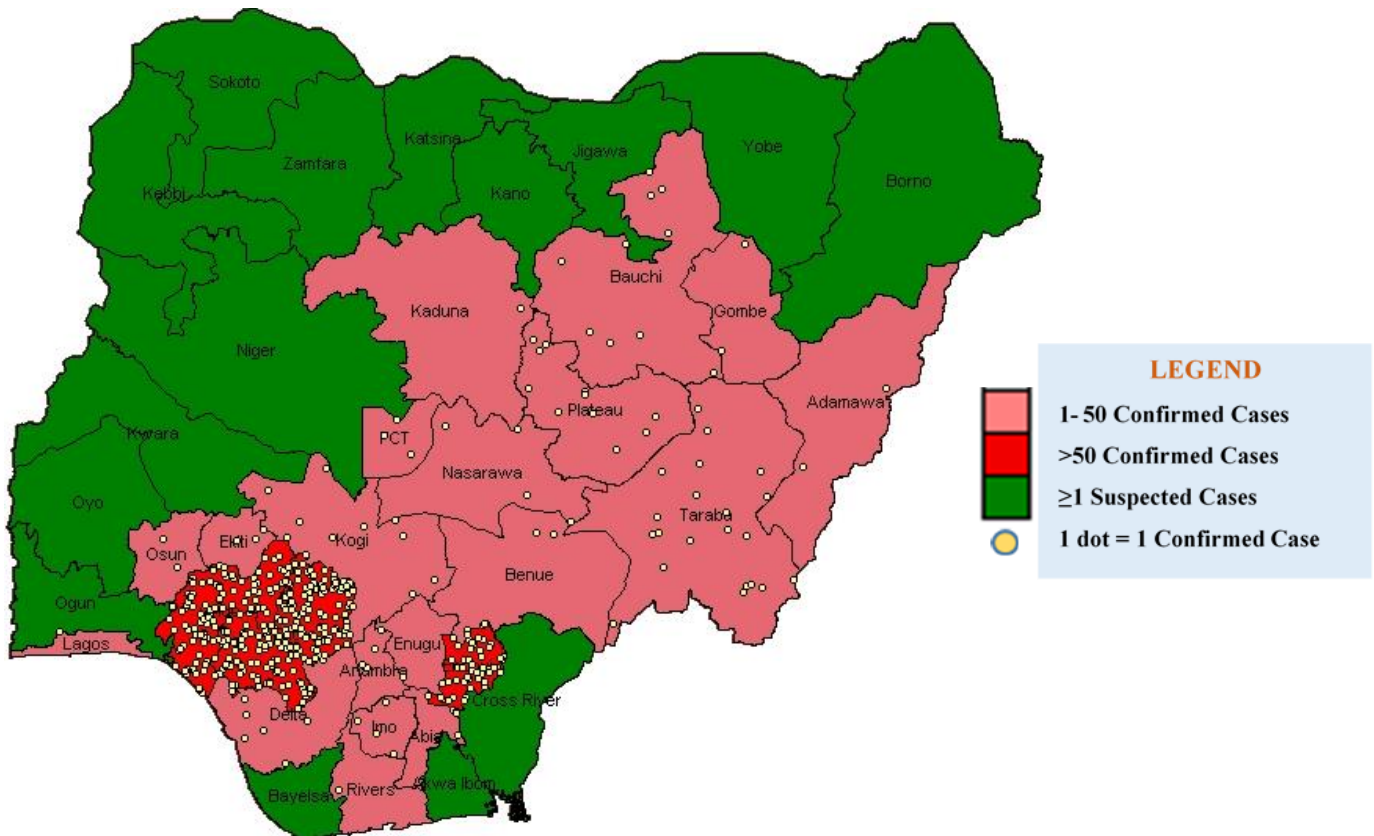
Sokoto
Katsina
Jigawa
Yobe
Zamfara
Borno
Kebbi
Kano
Bauchi
Kaduna
Gombe
Niger
Adamawa
Plateau
Kwara
PCT
Nasarawa
Oyo
Taraba
Osun
Ekiti
Kogi
Benue
Ogun
Enugu
Lagos
Anambra
Cross River
Delta
Imo
Abia
Bayelsa
Rivers
Akwa Ibom

LEGEND
1- 50 Confirmed Cases
>50 Confirmed Cases
≥1 Suspected Cases
1 dot = 1 Confirmed Case